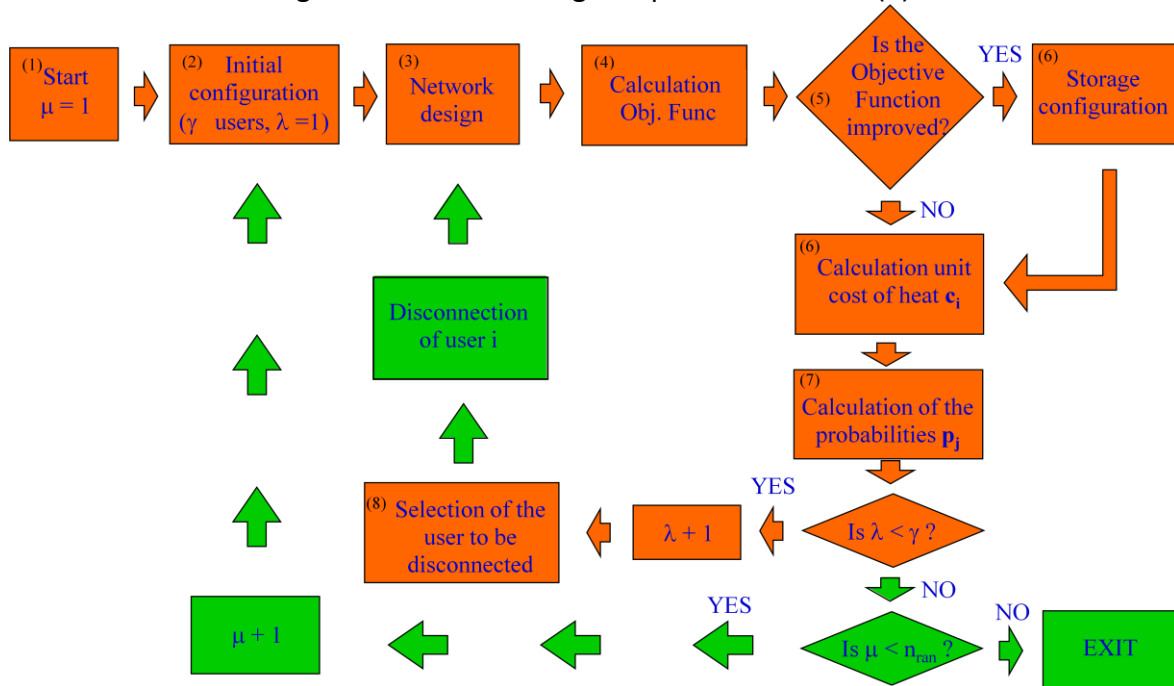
(1) Start $\mu = 1$

(2) Initial configuration ($\gamma$ users, $\lambda = 1$)

(3) Network design

(4) Calculation Obj. Func

(5) Is the Objective Function improved?

YES

(6) Storage configuration

NO

(6) Calculation unit cost of heat $\mathbf{c_i}$

(7) Calculation of the probabilities $\mathbf{p_j}$

Is $\lambda < \gamma$ ?

YES

$\lambda + 1$

(8) Selection of the user to be disconnected

Disconnection of user i

NO

Is $\mu < n_{ran}$ ?

YES

$\mu + 1$

NO

EXIT